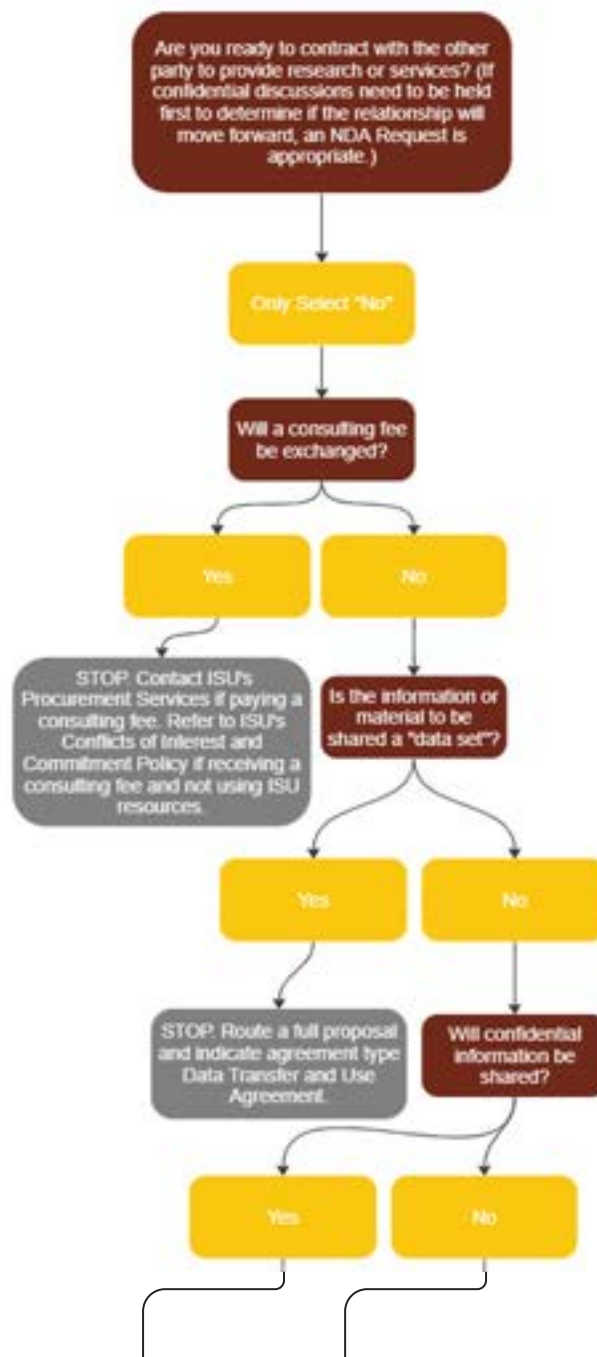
Are you ready to contract with the other party to provide research or services? (If confidential discussions need to be held first to determine if the relationship will move forward, an NDA Request is appropriate.)

Only Select "No"

Will a consulting fee be exchanged?

Yes

No

STOP: Contact ISU's Procurement Services if paying a consulting fee. Refer to ISU's Conflicts of Interest and Commitment Policy if receiving a consulting fee and not using ISU resources.

Is the information or material to be shared a "data set"?

Yes

No

STOP: Route a full proposal and indicate agreement type Data Transfer and Use Agreement.

Will confidential information be shared?

Yes

No